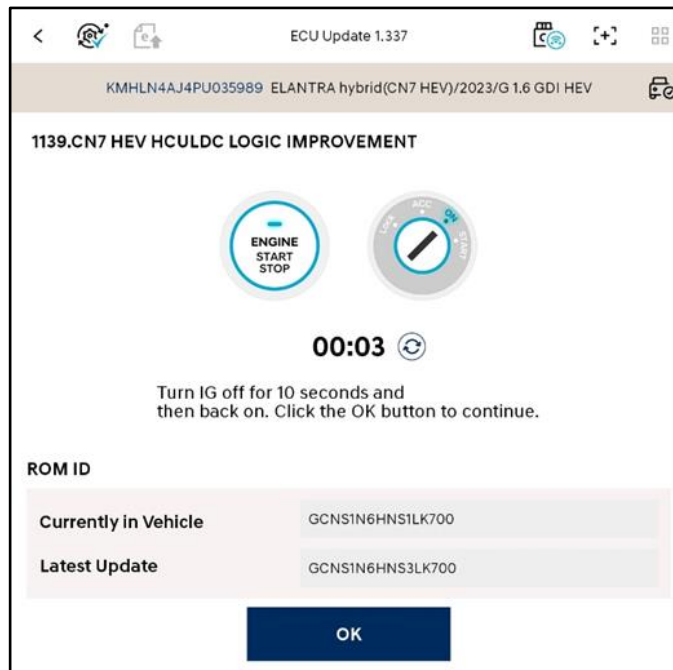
ECU Update 1.337

KMHLN4AJ4PU035989 ELANTRA hybrid(CN7 HEV)/2023/G 1.6 GDI HEV

1139.CN7 HEV HCULDC LOGIC IMPROVEMENT

ENGINE START STOP

LOCK ACC ON START

00:03

Turn IG off for 10 seconds and then back on. Click the OK button to continue.

ROM ID

| Currently in Vehicle | GCNS1N6HNS1LK700 |
|---|---|
| Latest Update | GCNS1N6HNS3LK700 |

OK